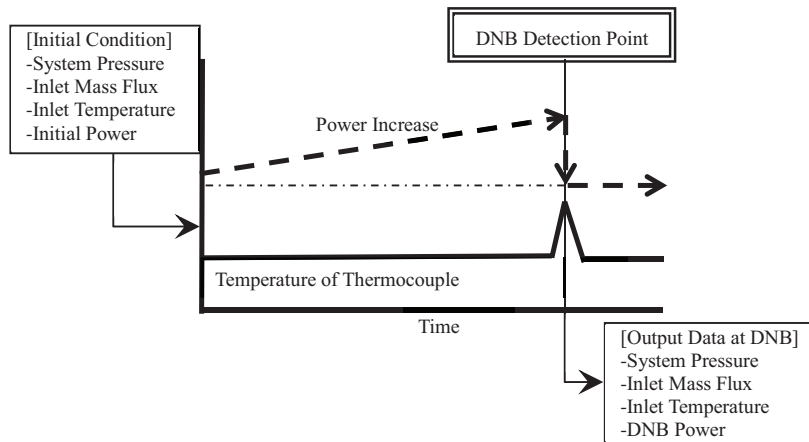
[Initial Condition]
-System Pressure
-Inlet Mass Flux
-Inlet Temperature
-Initial Power

DNB Detection Point

Power Increase

Temperature of Thermocouple

Time

[Output Data at DNB]
-System Pressure
-Inlet Mass Flux
-Inlet Temperature
-DNB Power